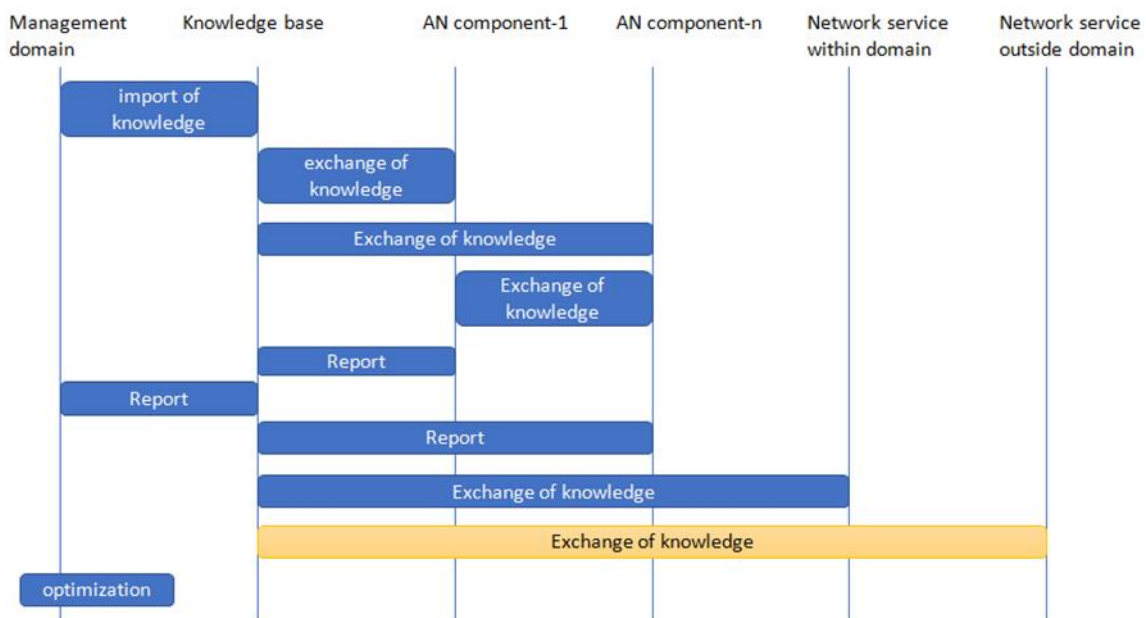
Management domain

Knowledge base

AN component-1

AN component-n

Network service within domain

Network service outside domain

import of knowledge

exchange of knowledge

Exchange of knowledge

Exchange of knowledge

Report

Report

Report

Exchange of knowledge

Exchange of knowledge

optimization